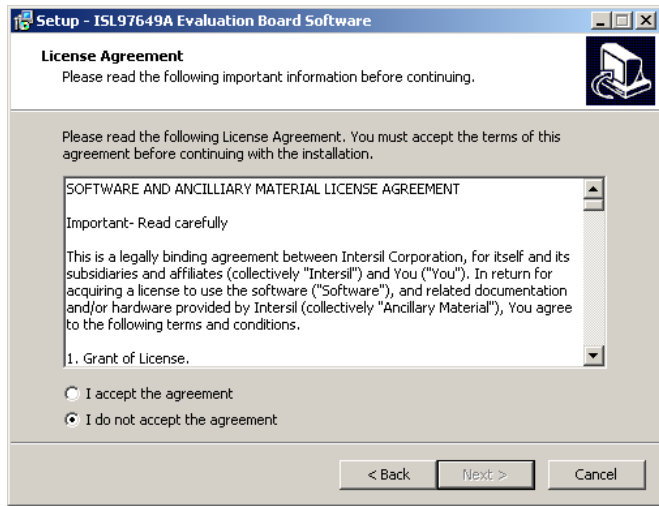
Setup - ISL97649A Evaluation Board Software

License Agreement
Please read the following important information before continuing.

Please read the following License Agreement. You must accept the terms of this agreement before continuing with the installation.

SOFTWARE AND ANCILLIARY MATERIAL LICENSE AGREEMENT

Important- Read carefully

This is a legally binding agreement between Intersil Corporation, for itself and its subsidiaries and affiliates (collectively "Intersil") and You ("You"). In return for acquiring a license to use the software ("Software"), and related documentation and/or hardware provided by Intersil (collectively "Ancillary Material"), You agree to the following terms and conditions.

1. Grant of License.

I accept the agreement

I do not accept the agreement

< Back

Next >

Cancel